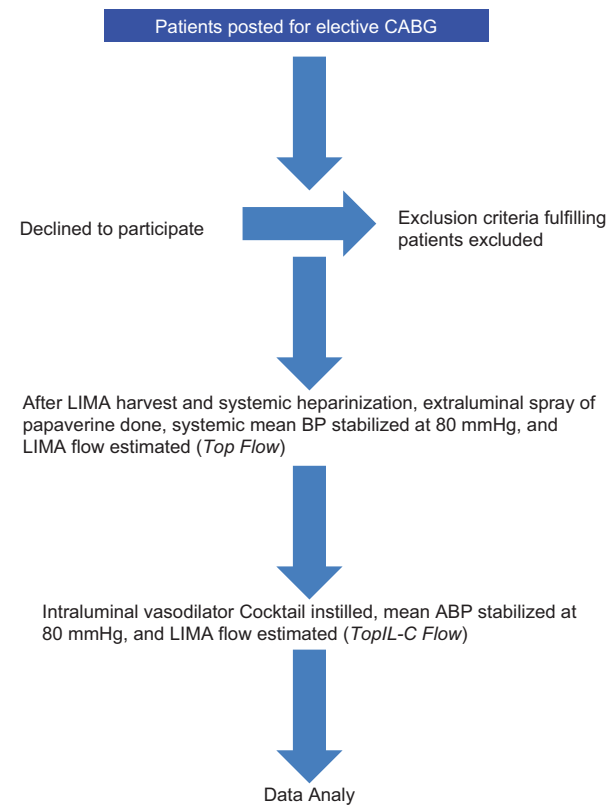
Patients posted for elective CABG

Declined to participate

Exclusion criteria fulfilling patients excluded

After LIMA harvest and systemic heparinization, extraluminal spray of papaverine done, systemic mean BP stabilized at 80 mmHg, and LIMA flow estimated (*Top Flow*)

Intraluminal vasodilator Cocktail instilled, mean ABP stabilized at 80 mmHg, and LIMA flow estimated (*TopIL-C Flow*)

Data Analy